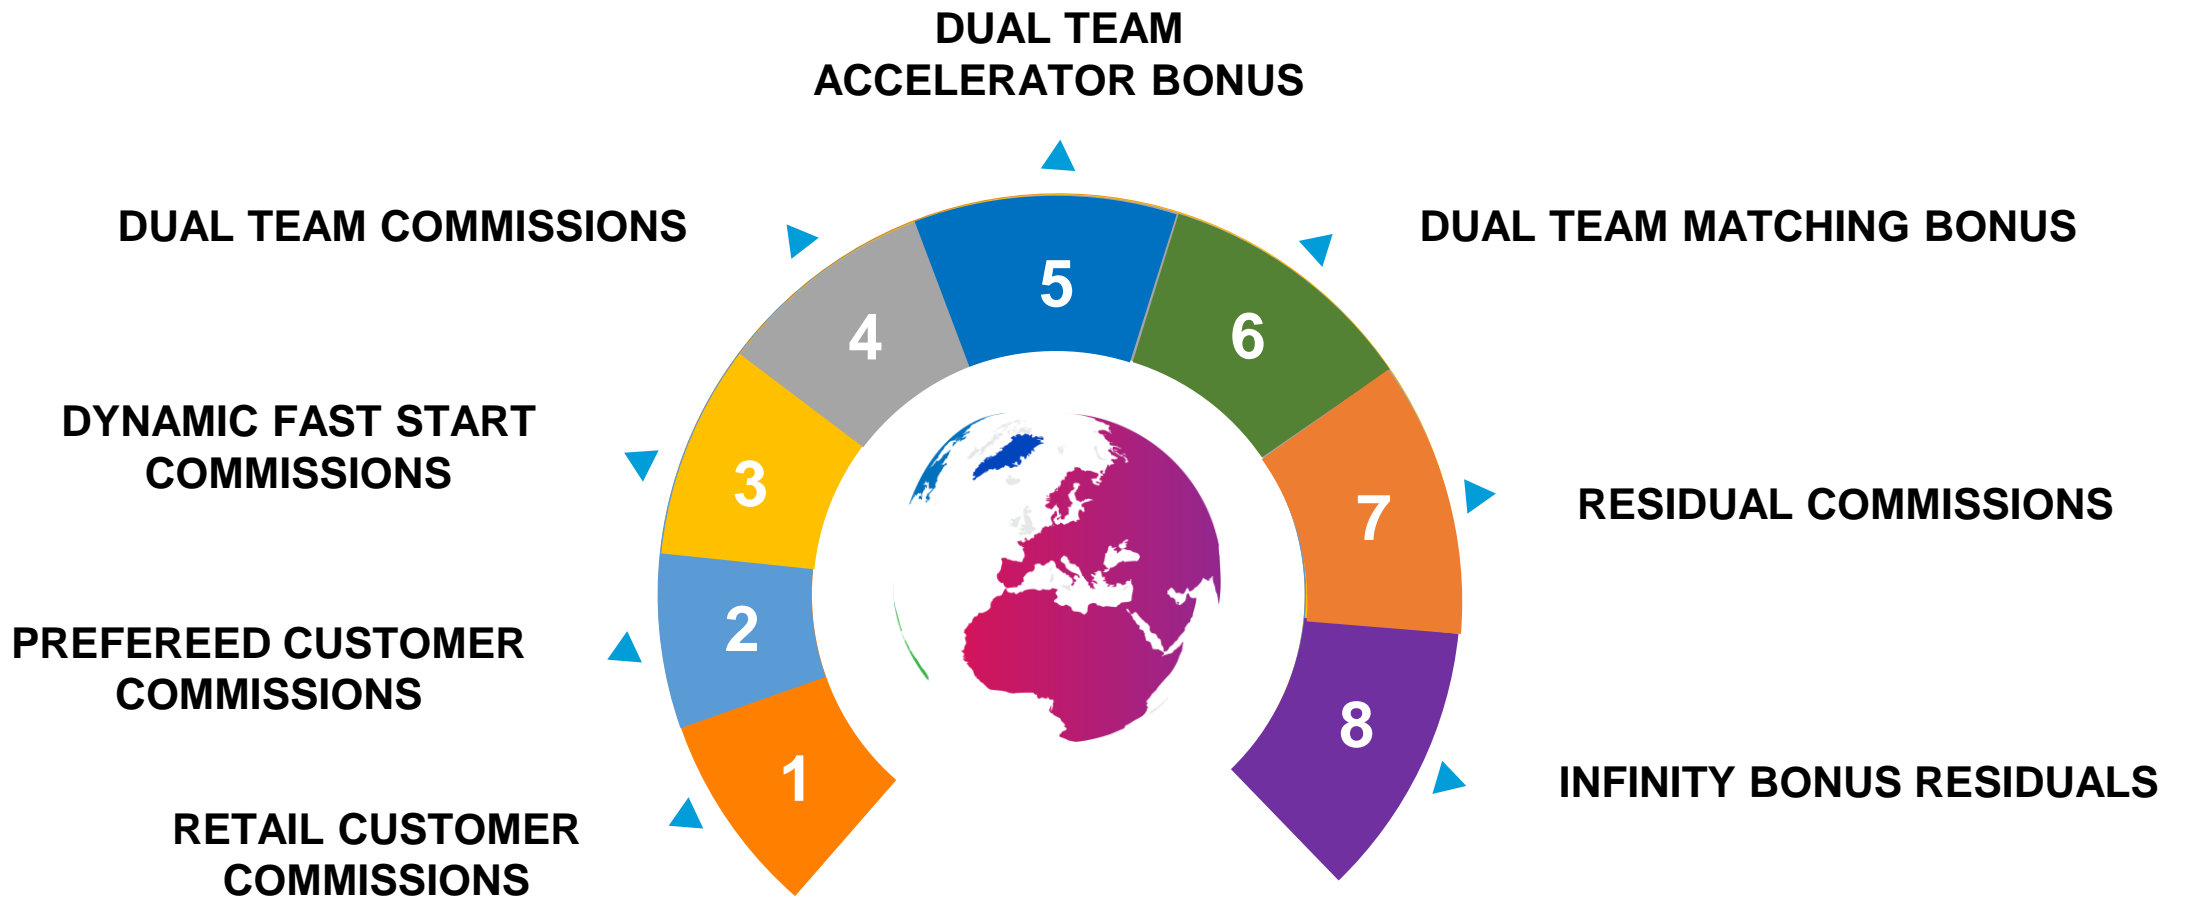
DUAL TEAM
ACCELERATOR BONUS

DUAL TEAM COMMISSIONS

DUAL TEAM MATCHING BONUS

5

4

6

DYNAMIC FAST START
COMMISSIONS

3

7

RESIDUAL COMMISSIONS

2

PREFEREED CUSTOMER
COMMISSIONS

8

1

INFINITY BONUS RESIDUALS

RETAIL CUSTOMER
COMMISSIONS